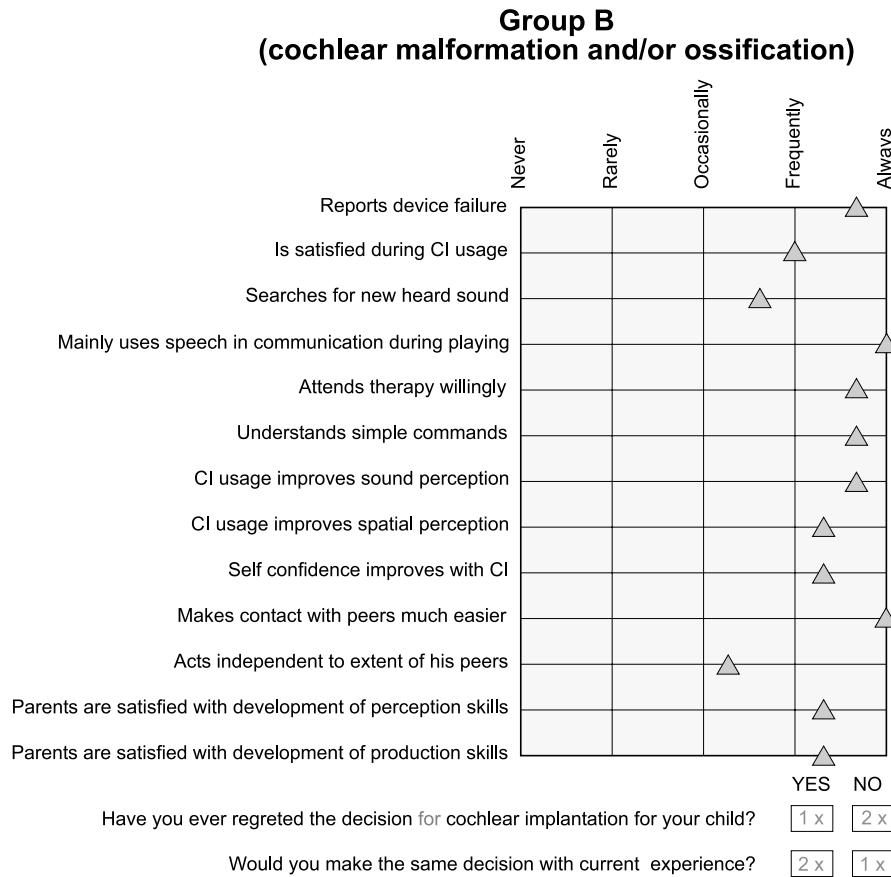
Group B
(cochlear malformation and/or ossification)

Never
Rarely
Occasionally
Frequently
Always

Reports device failure
Is satisfied during CI usage
Searches for new heard sound
Mainly uses speech in communication during playing
Attends therapy willingly
Understands simple commands
CI usage improves sound perception
CI usage improves spatial perception
Self confidence improves with CI
Makes contact with peers much easier
Acts independent to extent of his peers
Parents are satisfied with development of perception skills
Parents are satisfied with development of production skills

YES NO
Have you ever regreted the decision for cochlear implantation for your child? 1 x 2 x
Would you make the same decision with current experience? 2 x 1 x